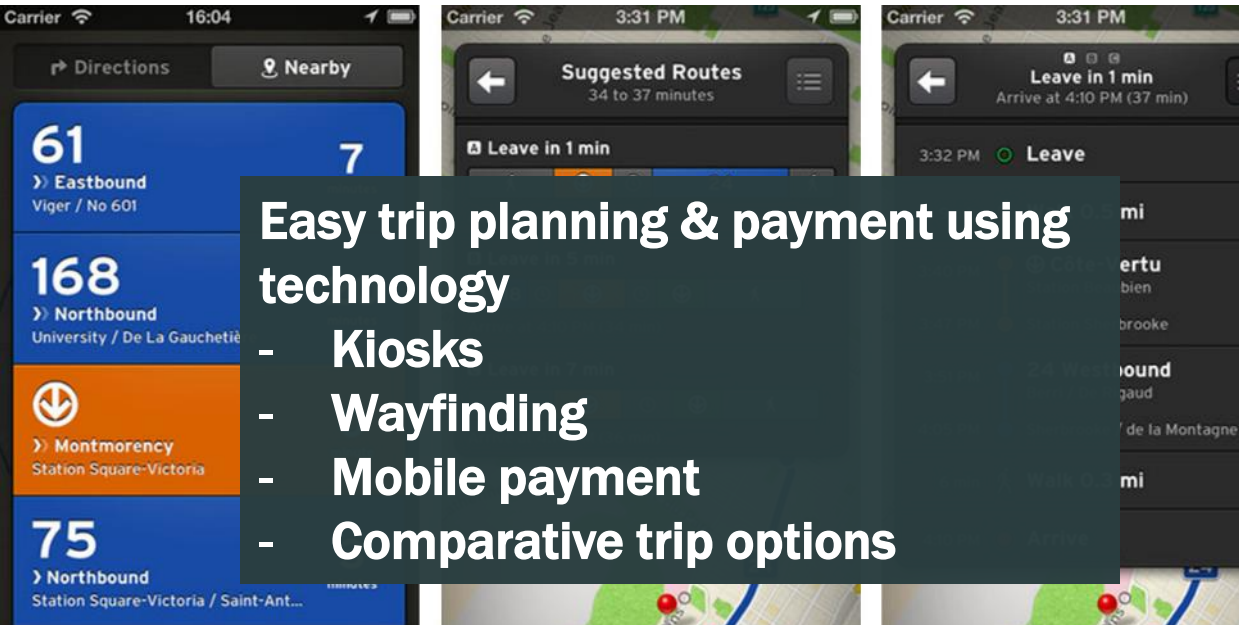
Carrier 16:04

Directions

Nearby

61
Eastbound
Viger / No 601

7

168
Northbound
University / De La Gauchetiè

Montmorency
Station Square-Victoria

75
Northbound
Station Square-Victoria / Saint-Ant...

minutes

Carrier 3:31 PM

Suggested Routes
34 to 37 minutes

Leave in 1 min

Carrier 3:31 PM

Leave in 1 min
Arrive at 4:10 PM (37 min)

3:32 PM Leave

mi

ertu
bien
brooke

ound
gaud
de la Montagne

mi

Easy trip planning & payment using technology
- Kiosks
- Wayfinding
- Mobile payment
- Comparative trip options